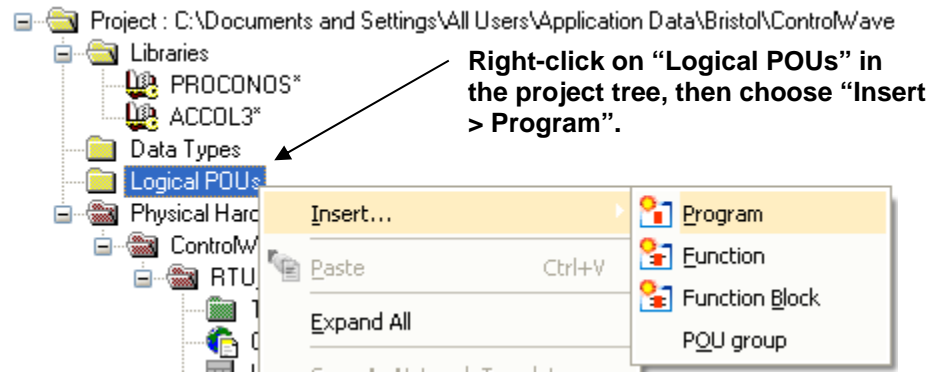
Project : C:\Documents and Settings\All Users\Application Data\Bristol\ControlWave

Libraries

PROCONOS*

ACCOL3*

Data Types

Logical POUs

Physical Hard

ControlW

RTU

T

C

Right-click on "Logical POUs" in the project tree, then choose "Insert > Program".

Insert...

Paste Ctrl+V

Expand All

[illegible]

Program

Function

Function Block

POU group